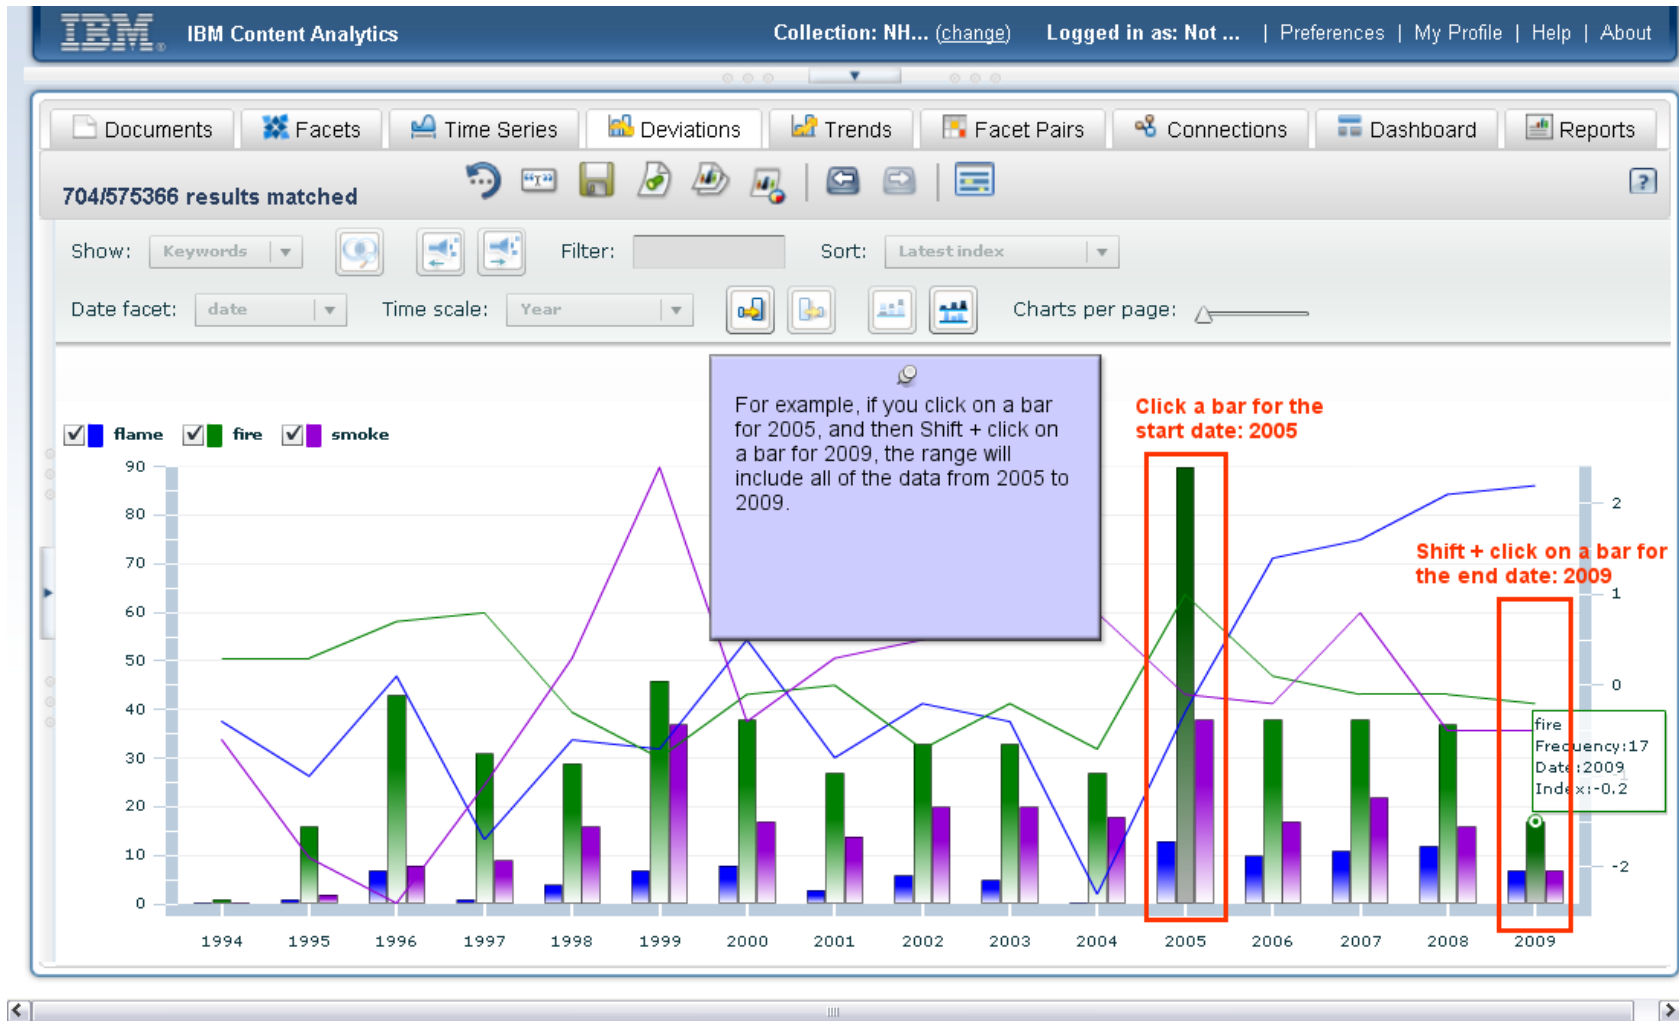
IBM IBM Content Analytics Collection: NH... (change) Logged in as: Not ... | Preferences | My Profile | Help | About

Documents Facets Time Series Deviations Trends Facet Pairs Connections Dashboard Reports

704/575366 results matched

Show: Keywords Filter: Sort: Latest index

Date facet: date Time scale: Year Charts per page:

For example, if you click on a bar for 2005, and then Shift + click on a bar for 2009, the range will include all of the data from 2005 to 2009.

Click a bar for the start date: 2005

Shift + click on a bar for the end date: 2009

flame fire smoke

90
80
70
60
50
40
30
20
10
0

2
1
0
-2

fire
Frequency:17
Date:2009
Index:-0.2

1994 1995 1996 1997 1998 1999 2000 2001 2002 2003 2004 2005 2006 2007 2008 2009